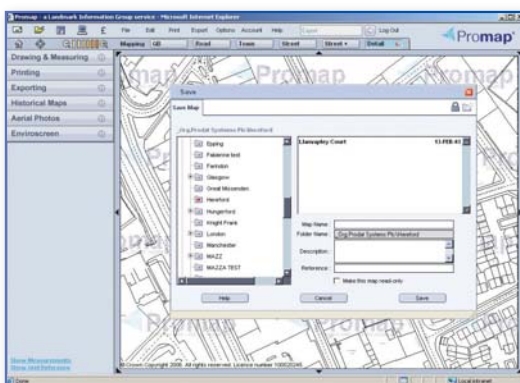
Promap - a Landmark Information Group service - Microsoft Internet Explorer

File Edit Print Export Options Account Help Log Out

Mapping Road Town Street Street+ Detail

Promap

Drawing & Measuring

Printing

Exporting

Historical Maps

Aerial Photos

Envirosc reen

Save

Save Map

Org:Prodat Systems Plc\Hereford

Epping

Fakenne test

Farndon

Glasgow

Great Missenden

Hereford

Hungerford

Knight Frank

London

Manchester

MAZZ

MAZZA TEST

Llansapley Court 13-FEB-03

Map Name:

Folder Name: Org:Prodat Systems Plc\Hereford

Description:

Reference:

Make this map read-only

Help

Cancel

Save

Show Measurements

Show Grid Reference

© Crown Copyright 2006. All rights reserved. Licence number 100020449

Done

Local intranet